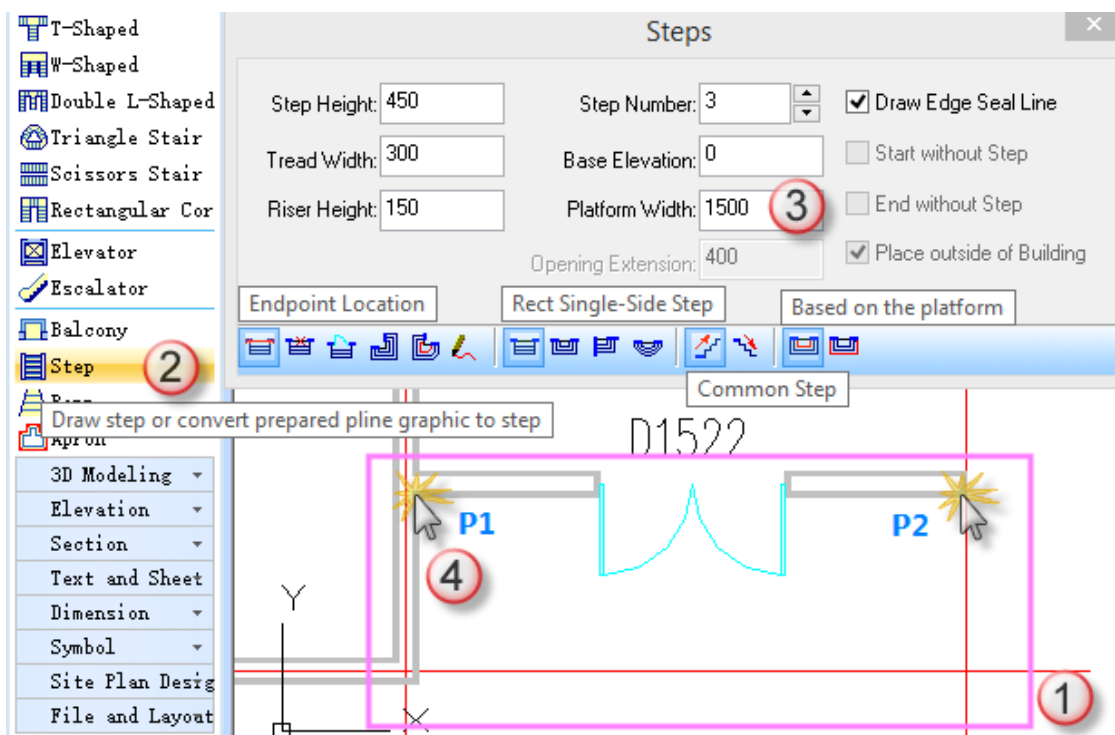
T-Shaped
W-Shaped
Double L-Shaped
Triangle Stair
Scissors Stair
Rectangular Cor
Elevator
Escalator
Balcony
Step
2
Ramp
Apron
Draw step or convert prepared pline graphic to step
3D Modeling
Elevation
Section
Text and Sheet
Dimension
Symbol
Site Plan Desig
File and Layout

Steps
×
Step Height: 450
Tread Width: 300
Riser Height: 150
Step Number: 3
Base Elevation: 0
Platform Width: 1500
3
Opening Extension: 400
Draw Edge Seal Line
Start without Step
End without Step
Place outside of Building
Endpoint Location
Rect Single-Side Step
Based on the platform
Common Step

D1522
P1
P2
4
Y
1